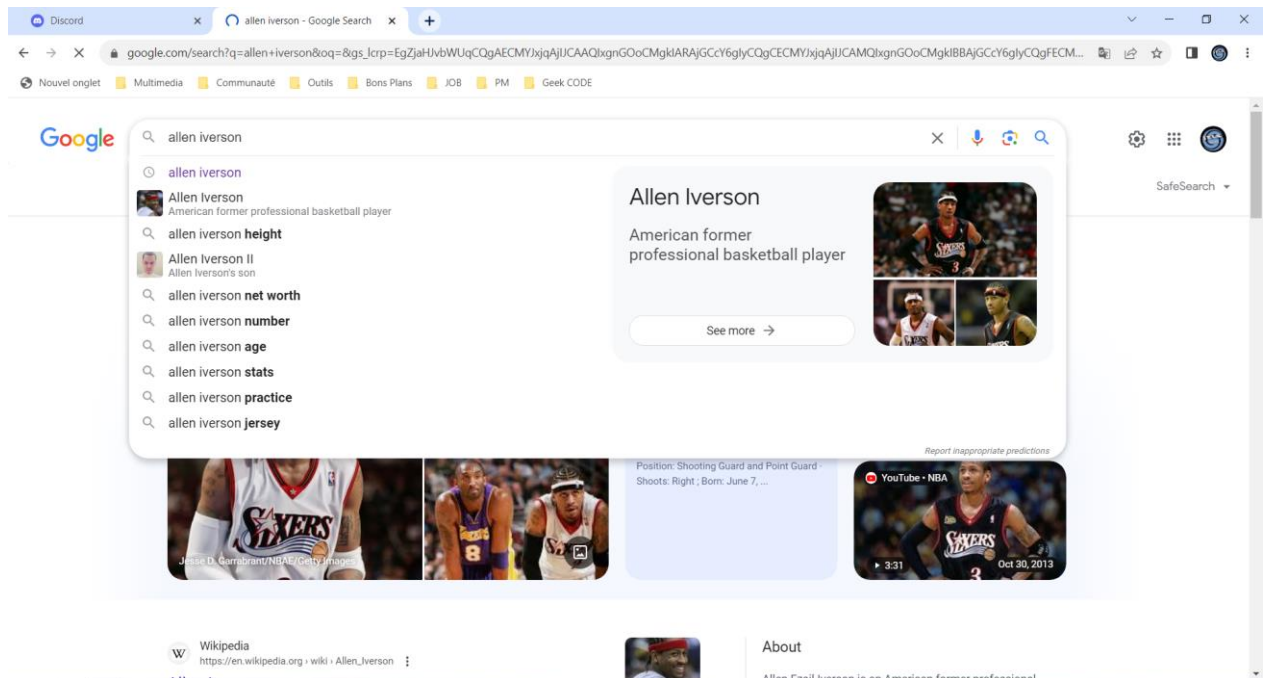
Discord

allen iverson - Google Search

google.com/search?q=allen+iverson&oq=&gs_lcrp=EgZjaHJvbWUqCQgAECMYJxjqAjIJCAAQIxgnGOoCMgkIARAjGCcY6glyCQgCECMYJxjqAjIJCAMQIxgnGOoCMgkIBBAjGCcY6glyCQgFECM...

Nouvel onglet Multimedia Communauté Outils Bons Plans JOB PM Geek CODE

Google

allen iverson

allen iverson

Allen Iverson
American former professional basketball player

allen iverson **height**

Allen Iverson II
Allen Iverson's son

allen iverson **net worth**

allen iverson **number**

allen iverson **age**

allen iverson **stats**

allen iverson **practice**

allen iverson **jersey**

Allen Iverson

American former professional basketball player

See more →

Report inappropriate predictions

SafeSearch

Jesse D. Garrabrant/NBAE/Getty Images

Position: Shooting Guard and Point Guard · Shoots: Right ; Born: June 7, ...

YouTube • NBA

3:31

Oct 30, 2013

Wikipedia
https://en.wikipedia.org › wiki › Allen_Iverson

About

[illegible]